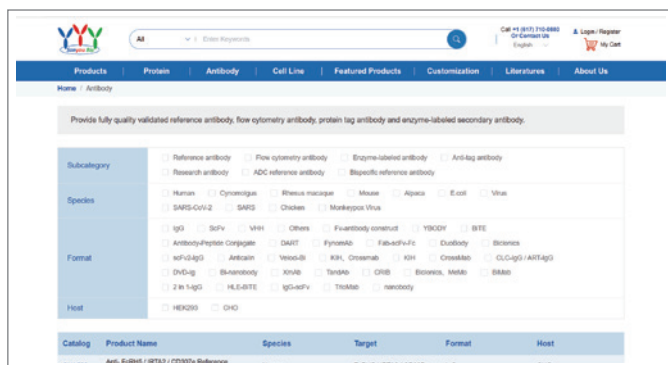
YYY

All | Enter Keywords

Call +1 (917) 710-0880 Or Contact Us
English

Login / Register
My Cart

Products | Protein | Antibody | Cell Line | Featured Products | Customization | Literatures | About Us

Home / Antibody

Provide fully quality validated reference antibody, flow cytometry antibody, protein tag antibody and enzyme-labeled secondary antibody.

| | |
|---|---|
| Subcategory | Reference antibody, Flow cytometry antibody, Enzyme-labeled antibody, Anti-tag antibody, Research antibody, ADC reference antibody, Bispecific reference antibody |
| Species | Human, Cynomolgus, Rhesus macaque, Mouse, Alpaca, E.coli, Virus, SARS-CoV-2, SARS, Chicken, Monkeypox Virus |
| Format | IgG, ScFv, VHH, Others, Fv-antibody construct, YBODY, BiTE, Antibody-Peptide Conjugate, DART, FynomAb, Fab-scFv-Fc, DuoBody, Biclonics, scFv2-IgG, Anticalin, Veloci-Bi, KIH, Crossmab, KIH, CrossMab, CLC-IgG / ART-IgG, DVD-Ig, Bi-nanobody, XmAb, TandAb, CRIB, Biclonics, MeMo, BiMab, 2 in 1-IgG, HLE-BiTE, IgG-scFv, TriloMab, nanobody |
| Host | HEK293, CHO |

| Catalog | Product Name | Species | Target | Format | Host |
|---|---|---|---|---|---|
| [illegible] | Anti- FcRH5 / IRTA2 / CD307e Reference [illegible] | | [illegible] | | |